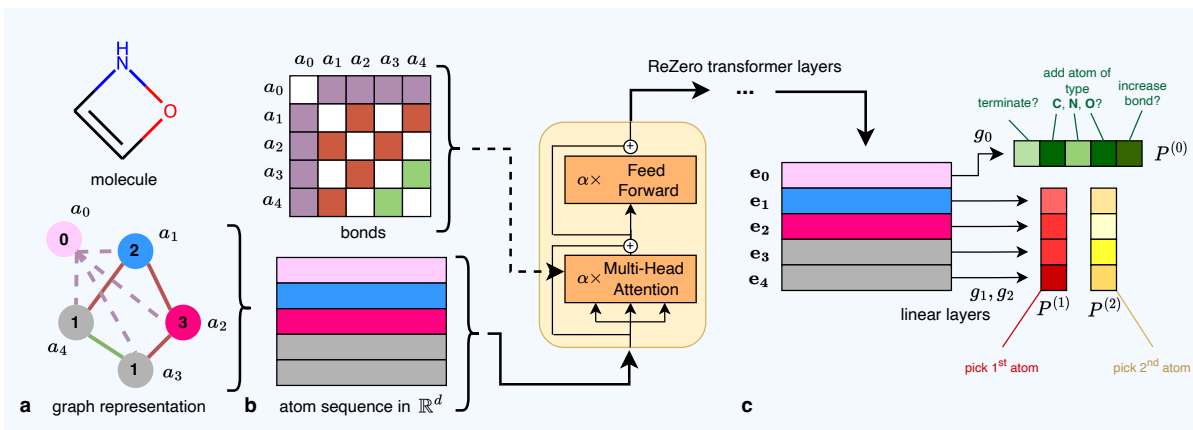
H
N
O
molecule

$a_0$
0
2
$a_1$
3
$a_2$
1
$a_4$
1
$a_3$
a graph representation

$a_0$ $a_1$ $a_2$ $a_3$ $a_4$
$a_0$
$a_1$
$a_2$
$a_3$
$a_4$
bonds

b atom sequence in $\mathbb{R}^d$

ReZero transformer layers
...
$\alpha\times$ Feed Forward
$\alpha\times$ Multi-Head Attention

$\mathbf{e_0}$
$\mathbf{e_1}$
$\mathbf{e_2}$
$\mathbf{e_3}$
$\mathbf{e_4}$
linear layers
$g_0$
$g_1, g_2$
terminate?
add atom of type C, N, O?
increase bond?
$P^{(0)}$
$P^{(1)}$
$P^{(2)}$
pick 1$^{\text{st}}$ atom
pick 2$^{\text{nd}}$ atom
c